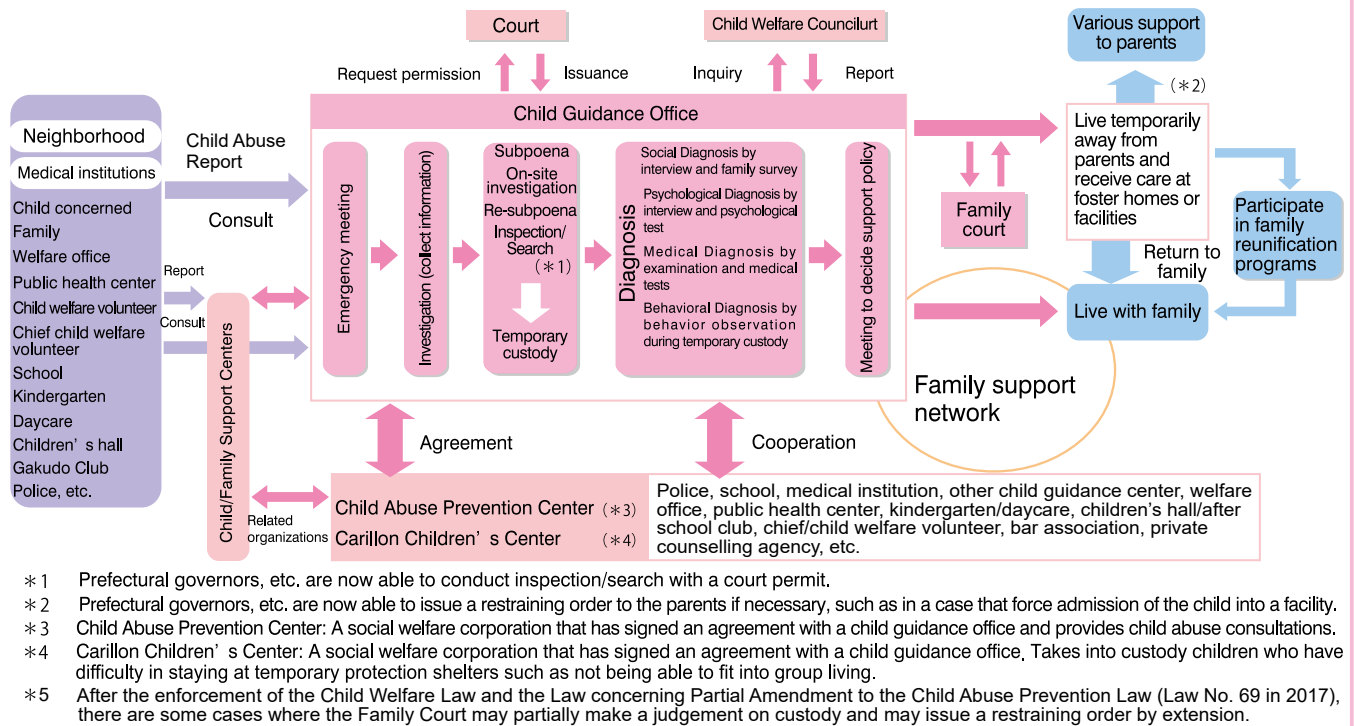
Court

Child Welfare Councilurt

Various support to parents

Request permission

Issuance

Inquiry

Report

(＊2)

Child Guidance Office

Neighborhood

Medical institutions

Child concerned
Family
Welfare office
Public health center
Child welfare volunteer
Chief child welfare volunteer
School
Kindergarten
Daycare
Children’s hall
Gakudo Club
Police, etc.

Child Abuse Report

Consult

Report

Consult

Child/Family Support Centers

Emergency meeting

Investigation (collect information)

Subpoena
On-site investigation
Re-subpoena
Inspection/Search
(＊1)

Temporary custody

Diagnosis

Social Diagnosis by interview and family survey

Psychological Diagnosis by interview and psychological test

Medical Diagnosis by examination and medical tests

Behavioral Diagnosis by behavior observation during temporary custody

Meeting to decide support policy

Family court

Live temporarily away from parents and receive care at foster homes or facilities

Participate in family reunification programs

Return to family

Live with family

Family support network

Agreement

Cooperation

Related organizations

Child Abuse Prevention Center (＊3)
Carillon Children’s Center (＊4)

Police, school, medical institution, other child guidance center, welfare office, public health center, kindergarten/daycare, children’s hall/after school club, chief/child welfare volunteer, bar association, private counselling agency, etc.

＊1 Prefectural governors, etc. are now able to conduct inspection/search with a court permit.
＊2 Prefectural governors, etc. are now able to issue a restraining order to the parents if necessary, such as in a case that force admission of the child into a facility.
＊3 Child Abuse Prevention Center: A social welfare corporation that has signed an agreement with a child guidance office and provides child abuse consultations.
＊4 Carillon Children’s Center: A social welfare corporation that has signed an agreement with a child guidance office. Takes into custody children who have difficulty in staying at temporary protection shelters such as not being able to fit into group living.
＊5 After the enforcement of the Child Welfare Law and the Law concerning Partial Amendment to the Child Abuse Prevention Law (Law No. 69 in 2017), there are some cases where the Family Court may partially make a judgement on custody and may issue a restraining order by extension.